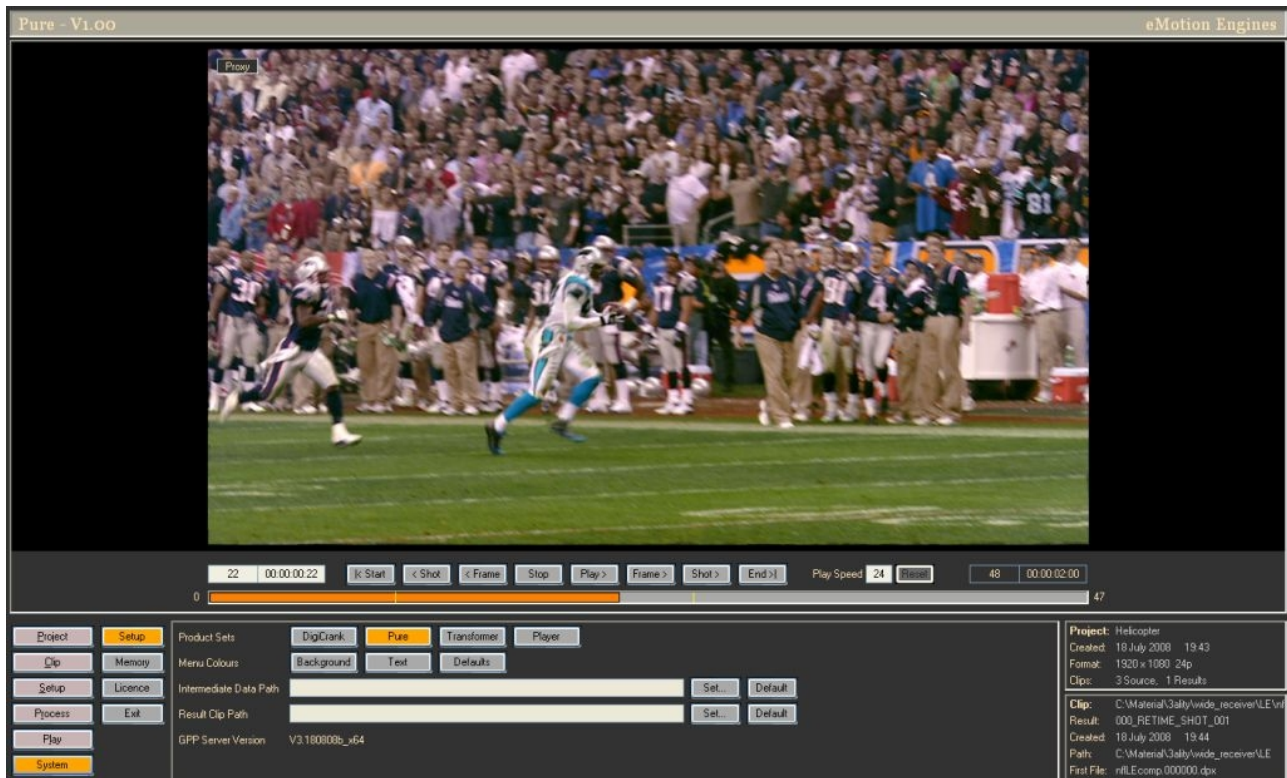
Pure - V1.00

eMotion Engines

Proxy

22 00:00:00:22 |< Start < Shot < Frame Stop Play > Frame > Shot > End >| Play Speed 24 Reset 48 00:00:02:00

0

47

Project Setup
Clip Memory
Setup Licence
Process Exit
Play
System

Product Sets DigiCrank Pure Transformer Player
Menu Colours Background Text Defaults
Intermediate Data Path Set... Default
Result Clip Path Set... Default
GPP Server Version V3.180808b_x64

Project: Helicopter
Created: 18 July 2008 19:43
Format: 1920 x 1080 24p
Clips: 3 Source, 1 Results

Clip: C:\Material\3ality\wide_receiver\LE\n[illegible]
Result: 000_RETIME_SHOT_001
Created: 18 July 2008 19:44
Path: C:\Material\3ality\wide_receiver\LE
First File: nflLEcomp.000000.dpx